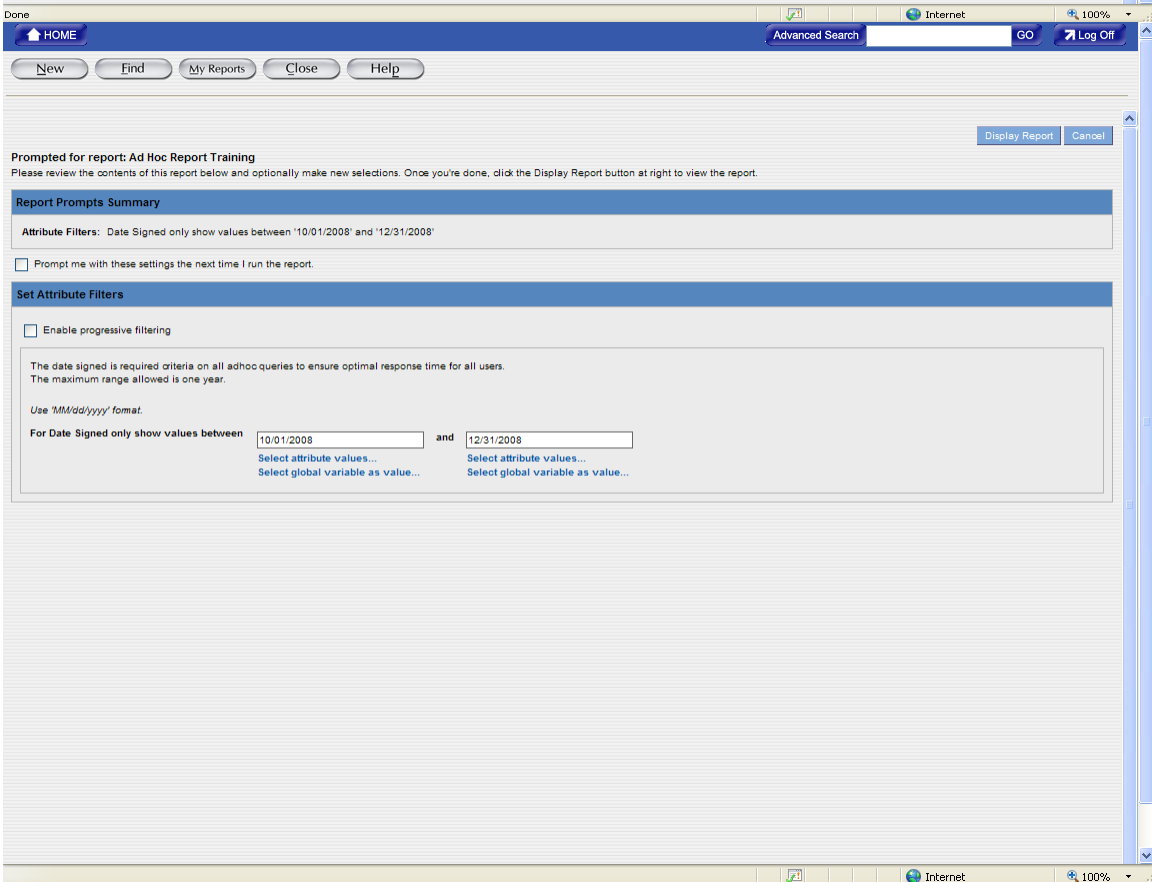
Done
Internet
100%

HOME
Advanced Search
GO
Log Off

New
Find
My Reports
Close
Help

Display Report
Cancel

Prompted for report: Ad Hoc Report Training
Please review the contents of this report below and optionally make new selections. Once you're done, click the Display Report button at right to view the report.

Report Prompts Summary

Attribute Filters: Date Signed only show values between '10/01/2008' and '12/31/2008'

Prompt me with these settings the next time I run the report.

Set Attribute Filters

Enable progressive filtering

The date signed is required criteria on all adhoc queries to ensure optimal response time for all users.
The maximum range allowed is one year.

Use 'MM/dd/yyyy' format.

For Date Signed only show values between
10/01/2008
Select attribute values...
Select global variable as value...
and
12/31/2008
Select attribute values...
Select global variable as value...

Internet
100%